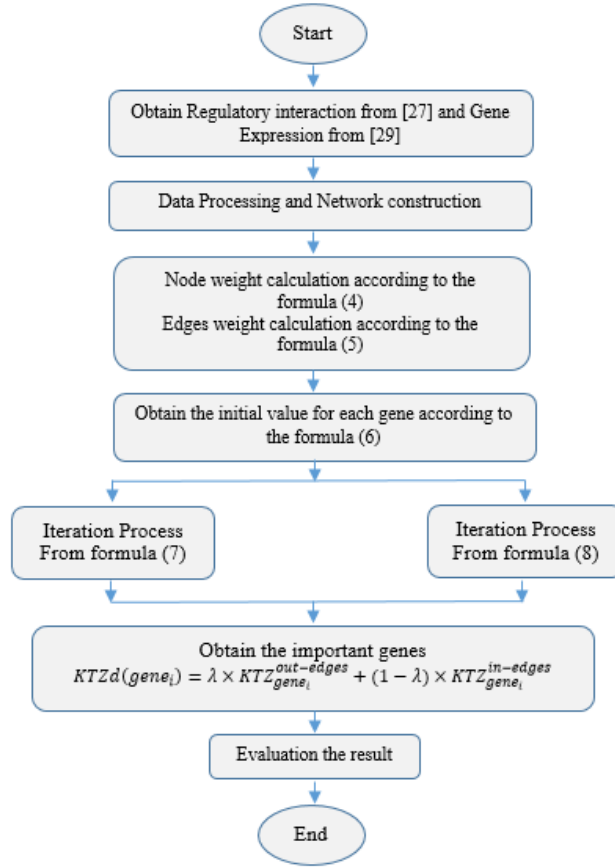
Start

Obtain Regulatory interaction from [27] and Gene Expression from [29]

Data Processing and Network construction

Node weight calculation according to the formula (4)
Edges weight calculation according to the formula (5)

Obtain the initial value for each gene according to the formula (6)

Iteration Process
From formula (7)

Iteration Process
From formula (8)

Obtain the important genes
$KTZd(gene_i) = \lambda \times KTZ_{gene_i}^{out-edges} + (1-\lambda) \times KTZ_{gene_i}^{in-edges}$

Evaluation the result

End